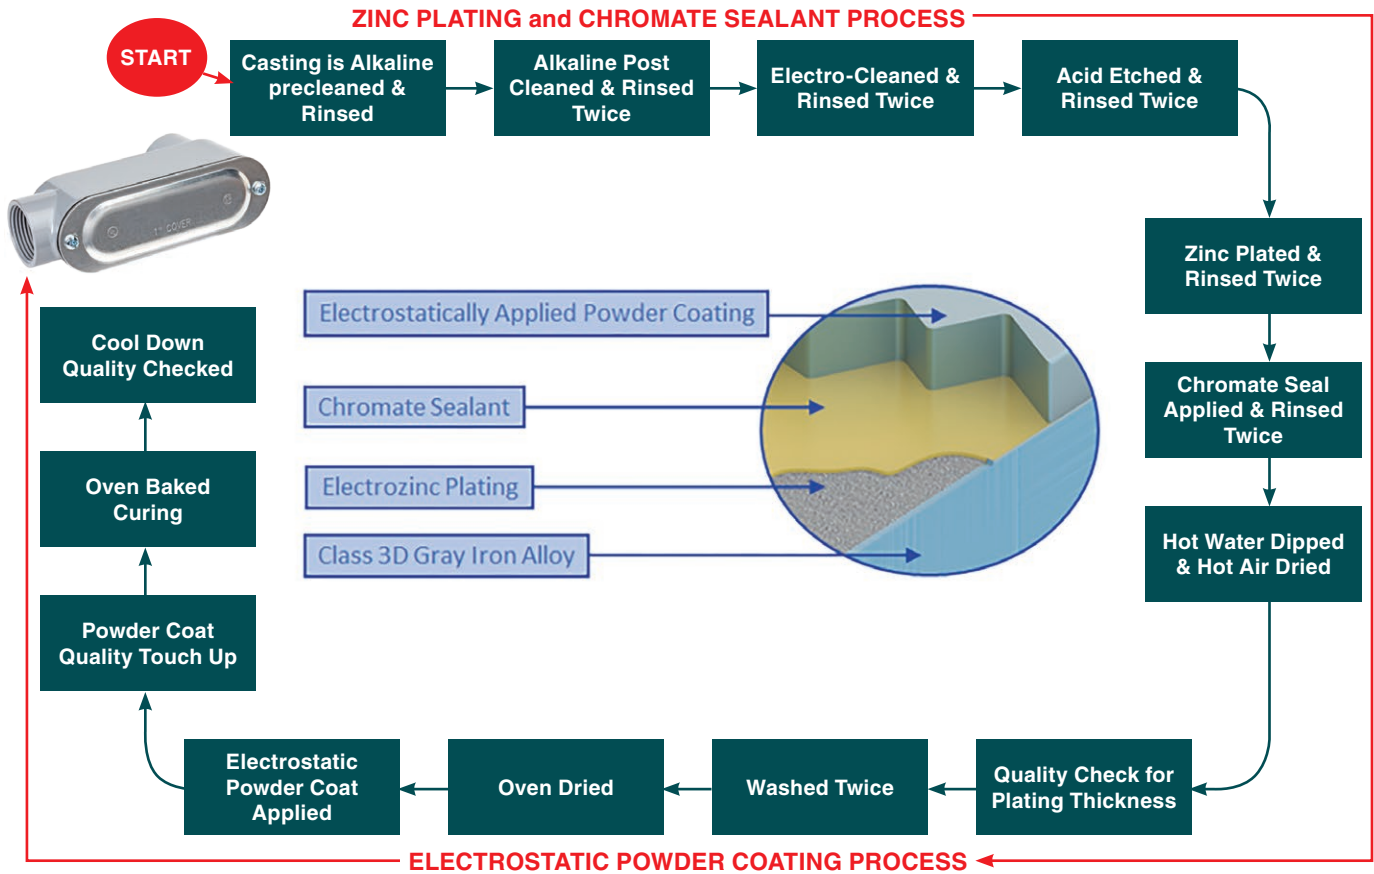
ZINC PLATING and CHROMATE SEALANT PROCESS

START

Casting is Alkaline precleaned & Rinsed

Alkaline Post Cleaned & Rinsed Twice

Electro-Cleaned & Rinsed Twice

Acid Etched & Rinsed Twice

Zinc Plated & Rinsed Twice

Chromate Seal Applied & Rinsed Twice

Hot Water Dipped & Hot Air Dried

Quality Check for Plating Thickness

Washed Twice

Oven Dried

Electrostatic Powder Coat Applied

Powder Coat Quality Touch Up

Oven Baked Curing

Cool Down Quality Checked

1" COVER

Electrostatically Applied Powder Coating

Chromate Sealant

Electrozinc Plating

Class 3D Gray Iron Alloy

ELECTROSTATIC POWDER COATING PROCESS